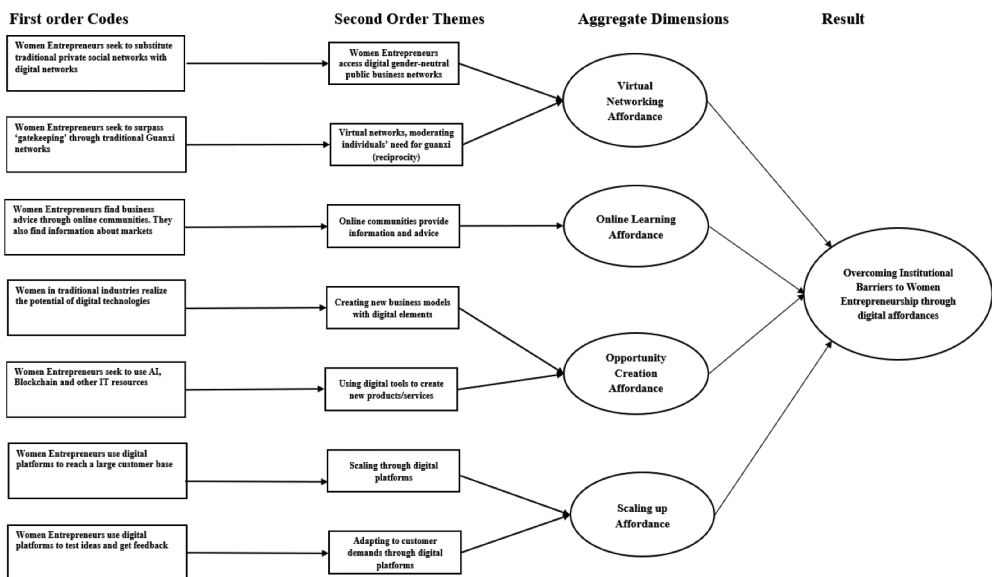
First order Codes

Second Order Themes

Aggregate Dimensions

Result

Women Entrepreneurs seek to substitute traditional private social networks with digital networks

Women Entrepreneurs access digital gender-neutral public business networks

Virtual Networking Affordance

Women Entrepreneurs seek to surpass 'gatekeeping' through traditional Guanxi networks

Virtual networks, moderating individuals' need for guanxi (reciprocity)

Women Entrepreneurs find business advice through online communities. They also find information about markets

Online communities provide information and advice

Online Learning Affordance

Overcoming Institutional Barriers to Women Entrepreneurship through digital affordances

Women in traditional industries realize the potential of digital technologies

Creating new business models with digital elements

Opportunity Creation Affordance

Women Entrepreneurs seek to use AI, Blockchain and other IT resources

Using digital tools to create new products/services

Women Entrepreneurs use digital platforms to reach a large customer base

Scaling through digital platforms

Scaling up Affordance

Women Entrepreneurs use digital platforms to test ideas and get feedback

Adapting to customer demands through digital platforms